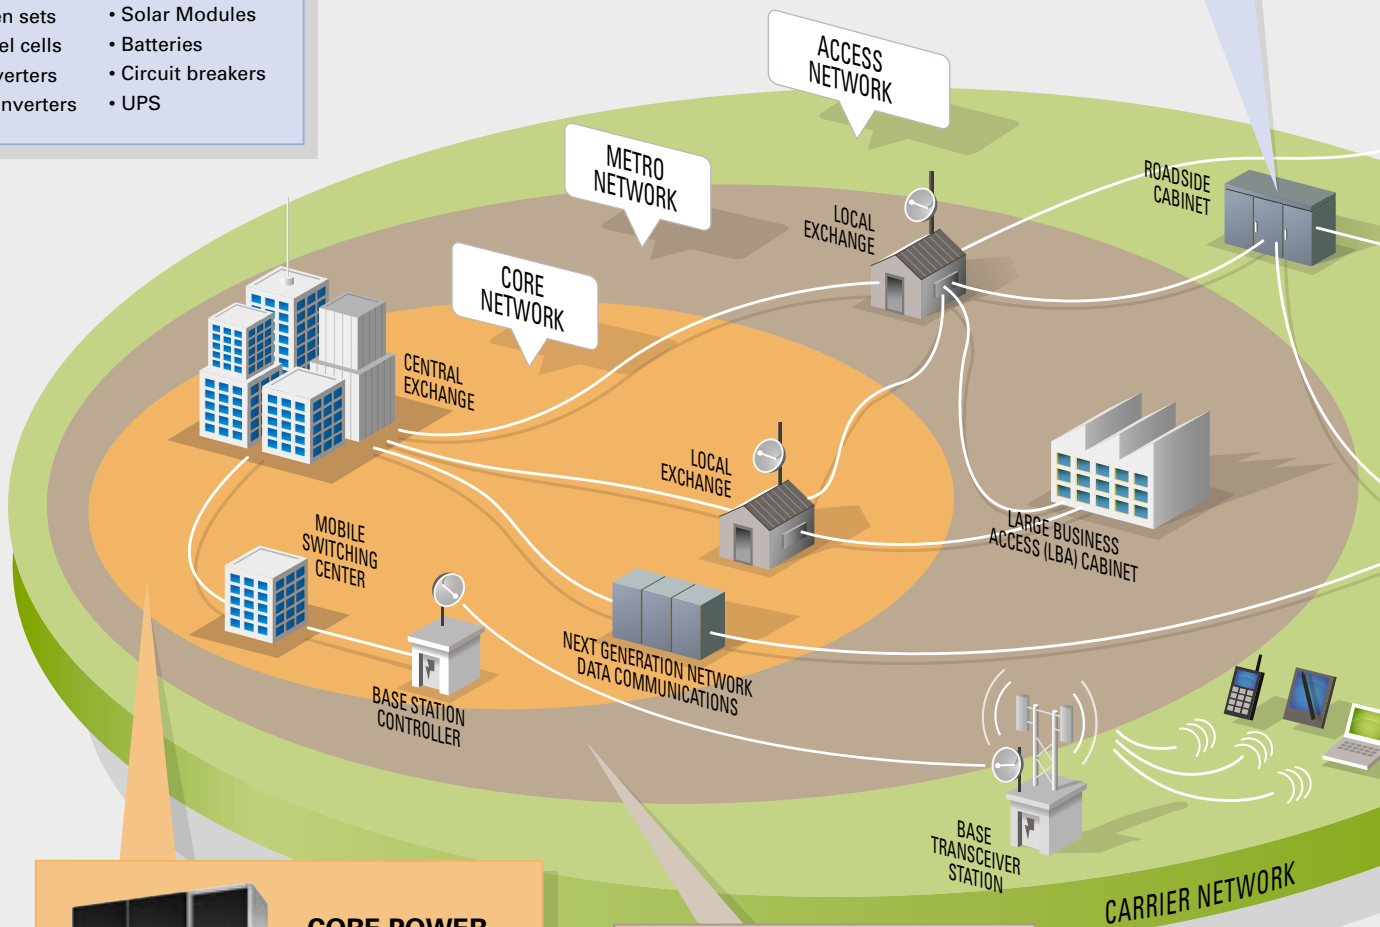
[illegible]n sets
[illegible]el cells
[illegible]verters
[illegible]nverters

• Solar Modules
• Batteries
• Circuit breakers
• UPS

ACCESS NETWORK

METRO NETWORK

CORE NETWORK

ROADSIDE CABINET

LOCAL EXCHANGE

CENTRAL EXCHANGE

LOCAL EXCHANGE

LARGE BUSINESS ACCESS (LBA) CABINET

MOBILE SWITCHING CENTER

BASE STATION CONTROLLER

NEXT GENERATION NETWORK DATA COMMUNICATIONS

BASE TRANSCEIVER STATION

CARRIER NETWORK

CORE POWER